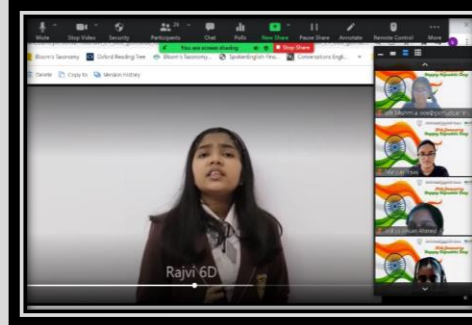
Mute Stop Video Security Participants 26 Chat Polls New Share Pause Share Annotate Remote Control More

You are screen sharing Stop Share

Bloom's Taxonomy Oxford Reading Tree Bloom's Taxonomy... SpiderEnglish Fina... Conversations Engli...

Delete Copy to Version History

Rajvi 6D

Happy Republic Day

Happy Republic Day

Happy Republic Day

Happy Republic Day